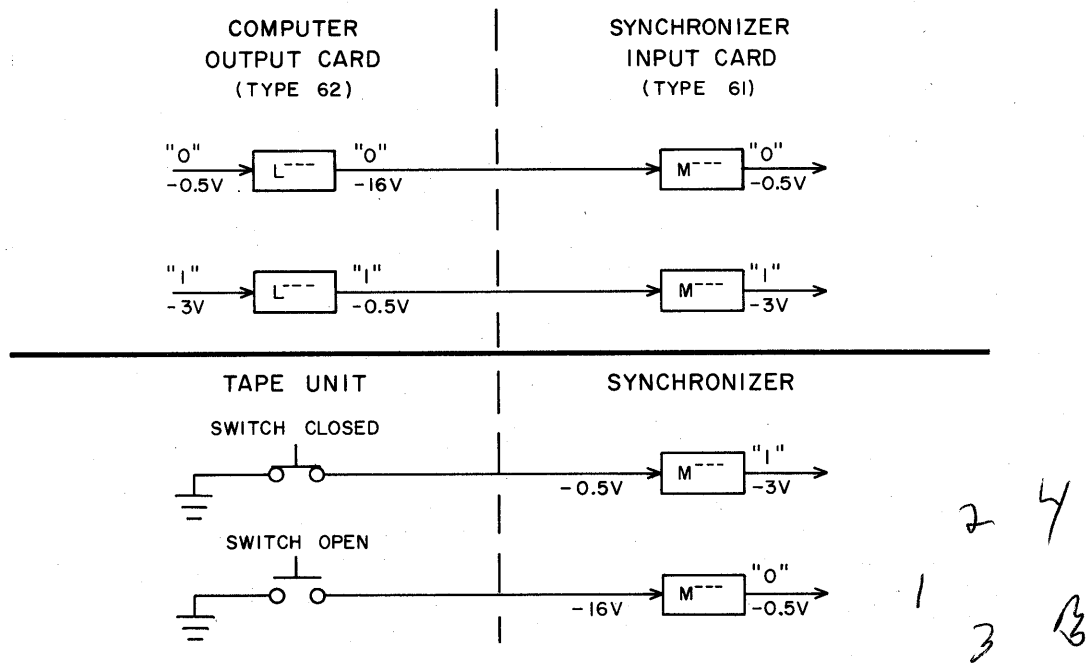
COMPUTER OUTPUT CARD (TYPE 62)

SYNCHRONIZER INPUT CARD (TYPE 61)

"0" -0.5V
L---
"0" -16V
M---
"0" -0.5V

"1" -3V
L---
"1" -0.5V
M---
"1" -3V

TAPE UNIT

SYNCHRONIZER

SWITCH CLOSED
-0.5V
M---
"1" -3V

SWITCH OPEN
-16V
M---
"0" -0.5V

2 4
1
3 B